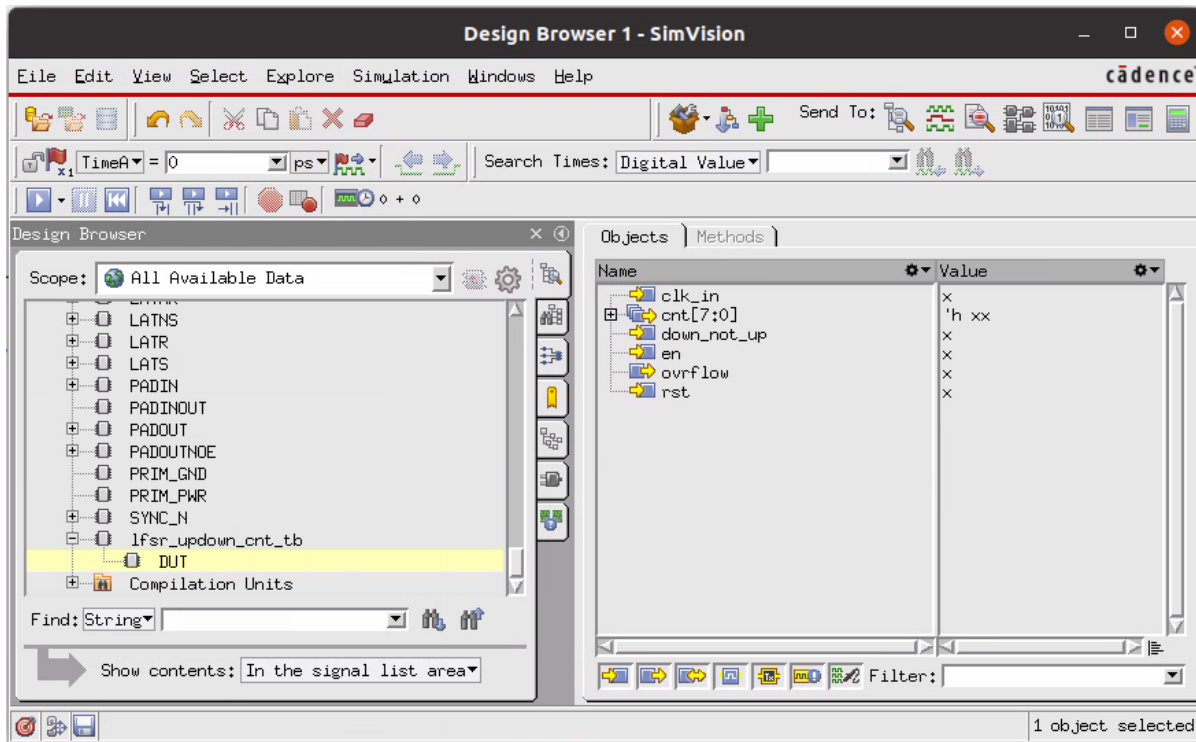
Design Browser 1 - SimVision

File Edit View Select Explore Simulation Windows Help

cādence

Send To:

TimeA = 0 ps

Search Times: Digital Value

0 + 0

Design Browser

Scope: All Available Data

LATNS
LATR
LATS
PADIN
PADINOUT
PADOUT
PADOUTNOE
PRIM_GND
PRIM_PWR
SYNC_N
lfsr_updown_cnt_tb
DUT
Compilation Units

Find: String

Show contents: In the signal list area

Objects | Methods

| Name | Value |
|---|---|
| clk_in | x |
| cnt[7:0] | 'h xx |
| down_not_up | x |
| en | x |
| ovrflow | x |
| rst | x |

Filter:

1 object selected